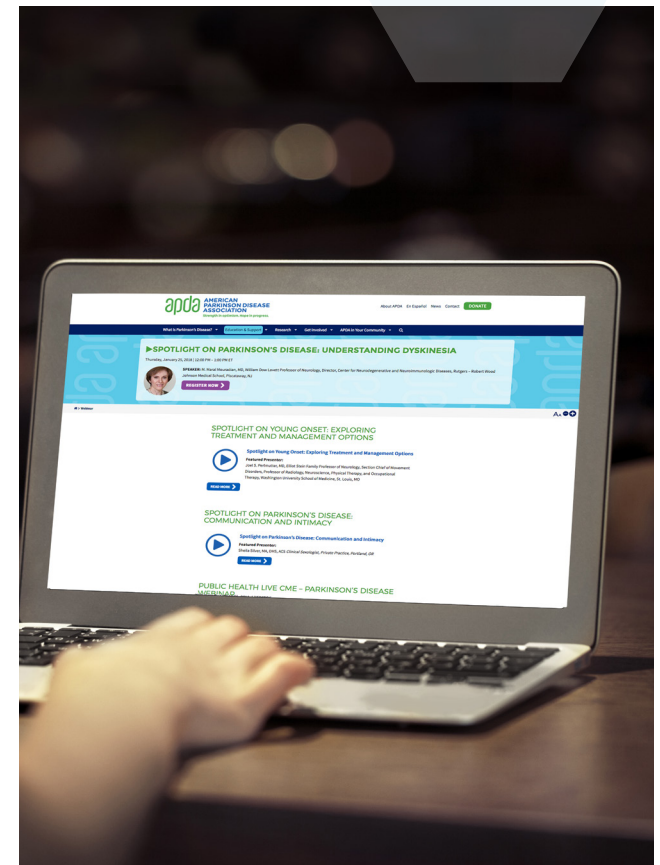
apda AMERICAN PARKINSON DISEASE ASSOCIATION
Strength in optimism. Hope in progress.

About APDA En Español News Contact DONATE

What is Parkinson's Disease? Education & Support Research Get Involved APDA in Your Community

▶SPOTLIGHT ON PARKINSON'S DISEASE: UNDERSTANDING DYSKINESIA

Thursday, January 25, 2018 | 12:00 PM – 2:00 PM ET

SPEAKER: M. Maral Mouradian, MD, William Dow Lovett Professor of Neurology, Director, Center for Neurodegenerative and Neuroimmunologic Diseases, Rutgers – Robert Wood Johnson Medical School, Piscataway, NJ

REGISTER NOW

Webinars

SPOTLIGHT ON YOUNG ONSET: EXPLORING TREATMENT AND MANAGEMENT OPTIONS

Spotlight on Young Onset: Exploring Treatment and Management Options

Featured Presenter:
Joel S. Perlmutter, MD, Elliot Stein Family Professor of Neurology, Section Chief of Movement Disorders, Professor of Radiology, Neuroscience, Physical Therapy, and Occupational Therapy, Washington University School of Medicine, St. Louis, MO

READ MORE

SPOTLIGHT ON PARKINSON'S DISEASE: COMMUNICATION AND INTIMACY

Spotlight on Parkinson's Disease: Communication and Intimacy

Featured Presenter:
Sheila Silver, MA, DHS, ACS Clinical Sexologist, Private Practice, Portland, OR

READ MORE

PUBLIC HEALTH LIVE CME – PARKINSON'S DISEASE WEBINAR